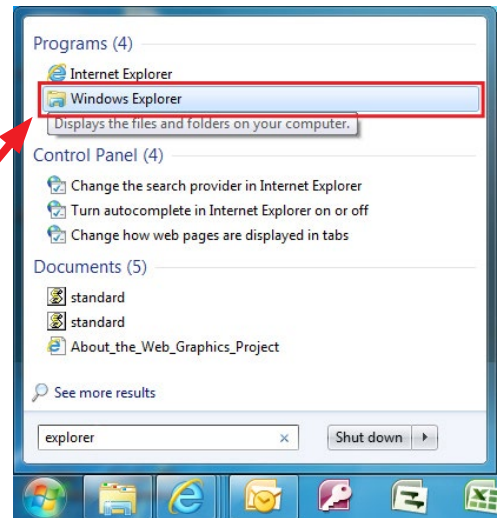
Programs (4)
Internet Explorer
Windows Explorer
Displays the files and folders on your computer.
Control Panel (4)
Change the search provider in Internet Explorer
Turn autocomplete in Internet Explorer on or off
Change how web pages are displayed in tabs
Documents (5)
standard
standard
About_the_Web_Graphics_Project
See more results
explorer
Shut down